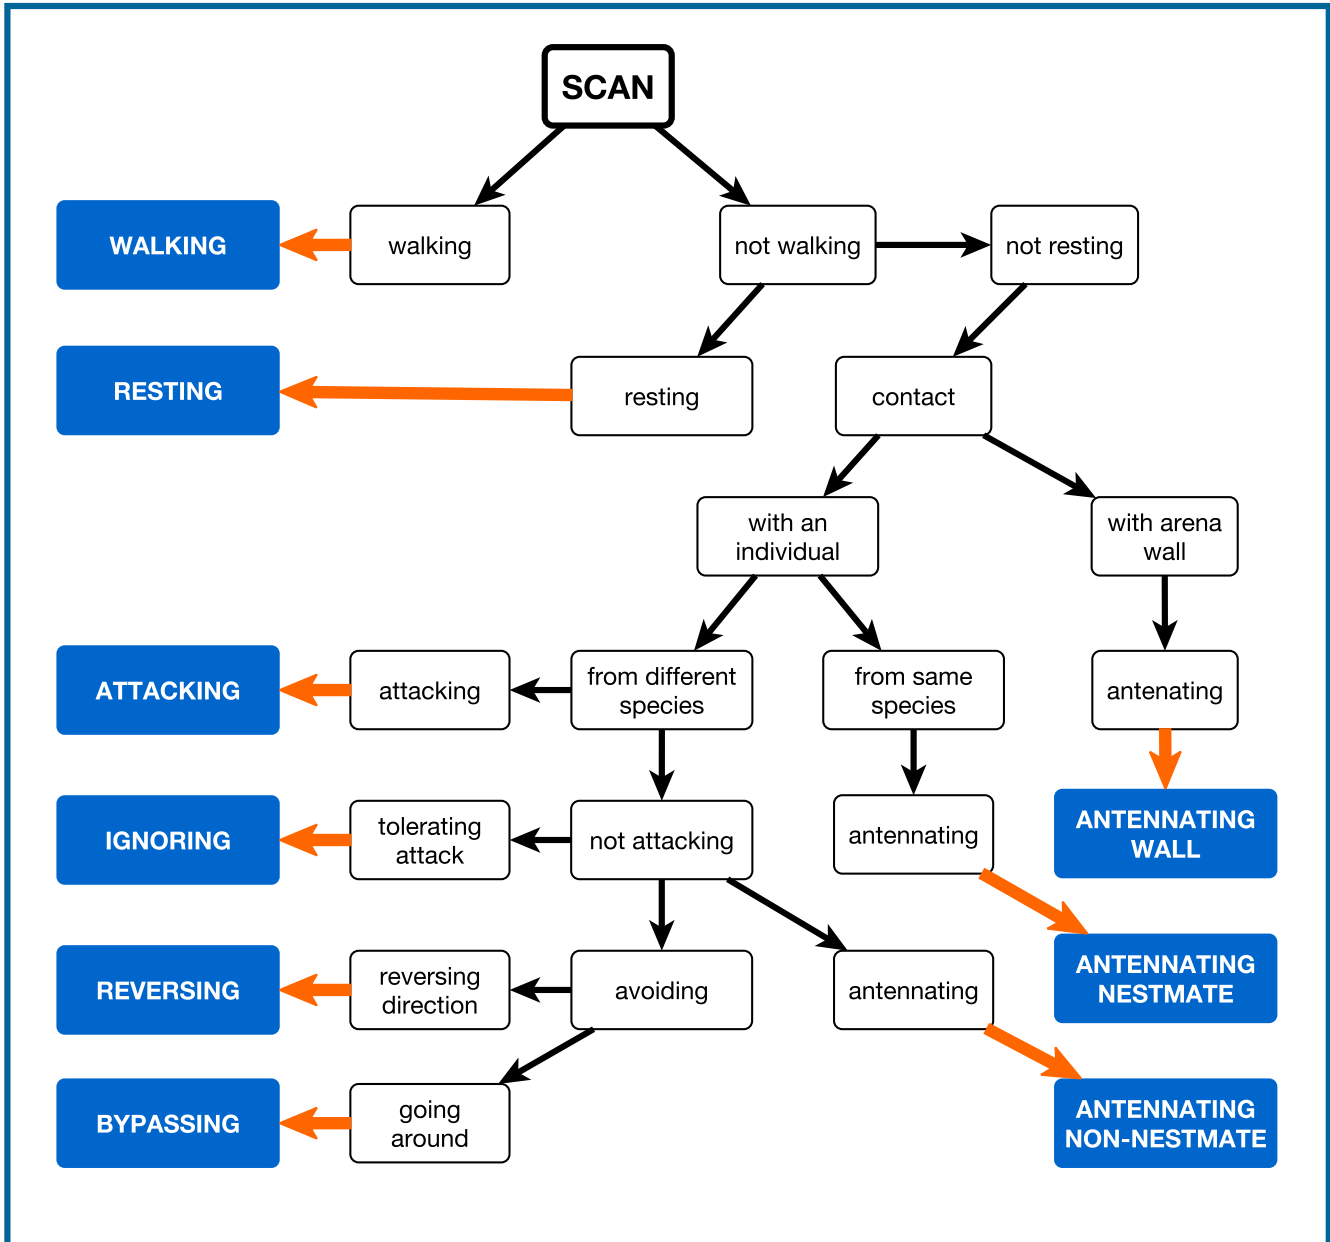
SCAN

WALKING
walking
not walking
not resting

RESTING
resting
contact

with an individual
with arena wall

ATTACKING
attacking
from different species
from same species
antenating

IGNORING
tolerating attack
not attacking
antennating
ANTENNATING WALL

REVERSING
reversing direction
avoiding
antennating
ANTENNATING NESTMATE

BYPASSING
going around
ANTENNATING NON-NESTMATE